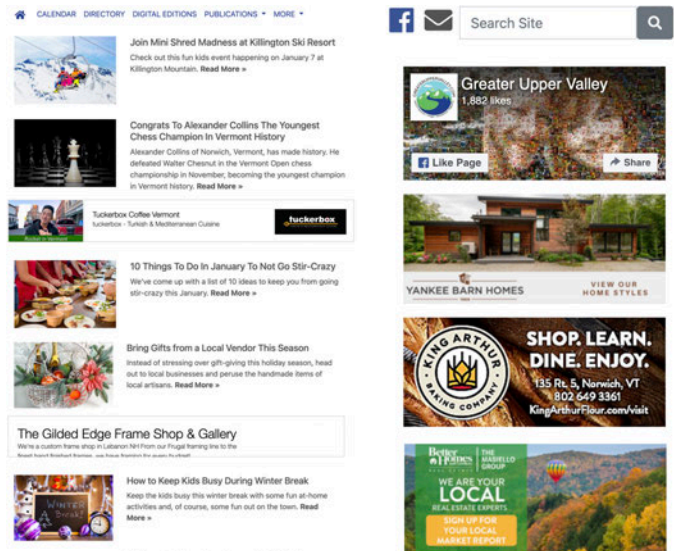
CALENDAR DIRECTORY DIGITAL EDITIONS PUBLICATIONS ▾ MORE ▾

Search Site

Join Mini Shred Madness at Killington Ski Resort
Check out this fun kids event happening on January 7 at Killington Mountain. Read More »

Congrats To Alexander Collins The Youngest Chess Champion In Vermont History
Alexander Collins of Norwich, Vermont, has made history. He defeated Walter Chesnut in the Vermont Open chess championship in November, becoming the youngest champion in Vermont history. Read More »

Tuckerbox Coffee Vermont
tuckerbox - Turkish & Mediterranean Cuisine
tuckerbox

10 Things To Do In January To Not Go Stir-Crazy
We've come up with a list of 10 ideas to keep you from going stir-crazy this January. Read More »

Bring Gifts from a Local Vendor This Season
Instead of stressing over gift-giving this holiday season, head out to local businesses and peruse the handmade items of local artisans. Read More »

The Gilded Edge Frame Shop & Gallery
We're a custom frame shop in Lebanon NH From our Frugal framing line to the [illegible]

How to Keep Kids Busy During Winter Break
Keep the kids busy this winter break with some fun at-home activities and, of course, some fun out on the town. Read More »

Winter Break

Greater Upper Valley
1,882 likes
Like Page
Share

YANKEE BARN HOMES
VIEW OUR HOME STYLES

KING ARTHUR BAKING COMPANY
SHOP. LEARN. DINE. ENJOY.
135 Rt. 5, Norwich, VT
802 649 3361
KingArthurFlour.com/visit

Better Homes and Gardens Real Estate
THE MASIELLO GROUP
WE ARE YOUR LOCAL REAL ESTATE EXPERTS
SIGN UP FOR YOUR LOCAL MARKET REPORT